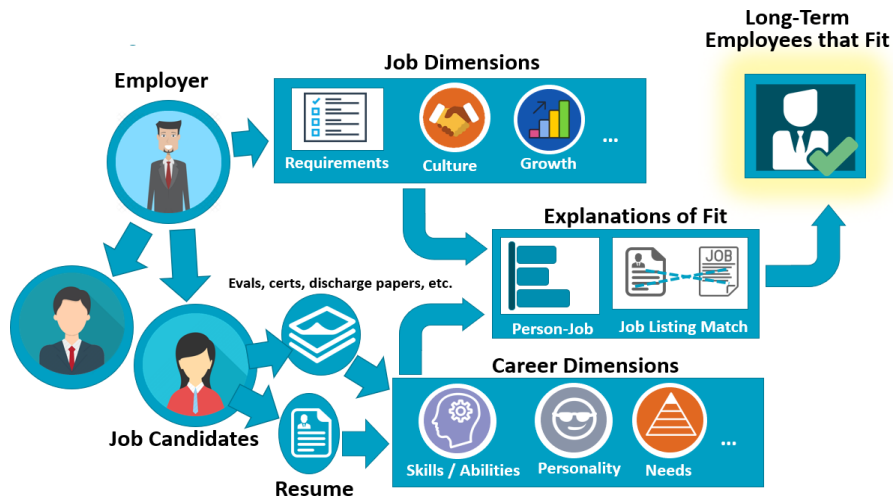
Long-Term Employees that Fit

Employer

Job Dimensions

Requirements

Culture

Growth

...

Explanations of Fit

Person-Job

JOB

Job Listing Match

Evals, certs, discharge papers, etc.

Career Dimensions

Skills / Abilities

Personality

Needs

...

Job Candidates

Resume